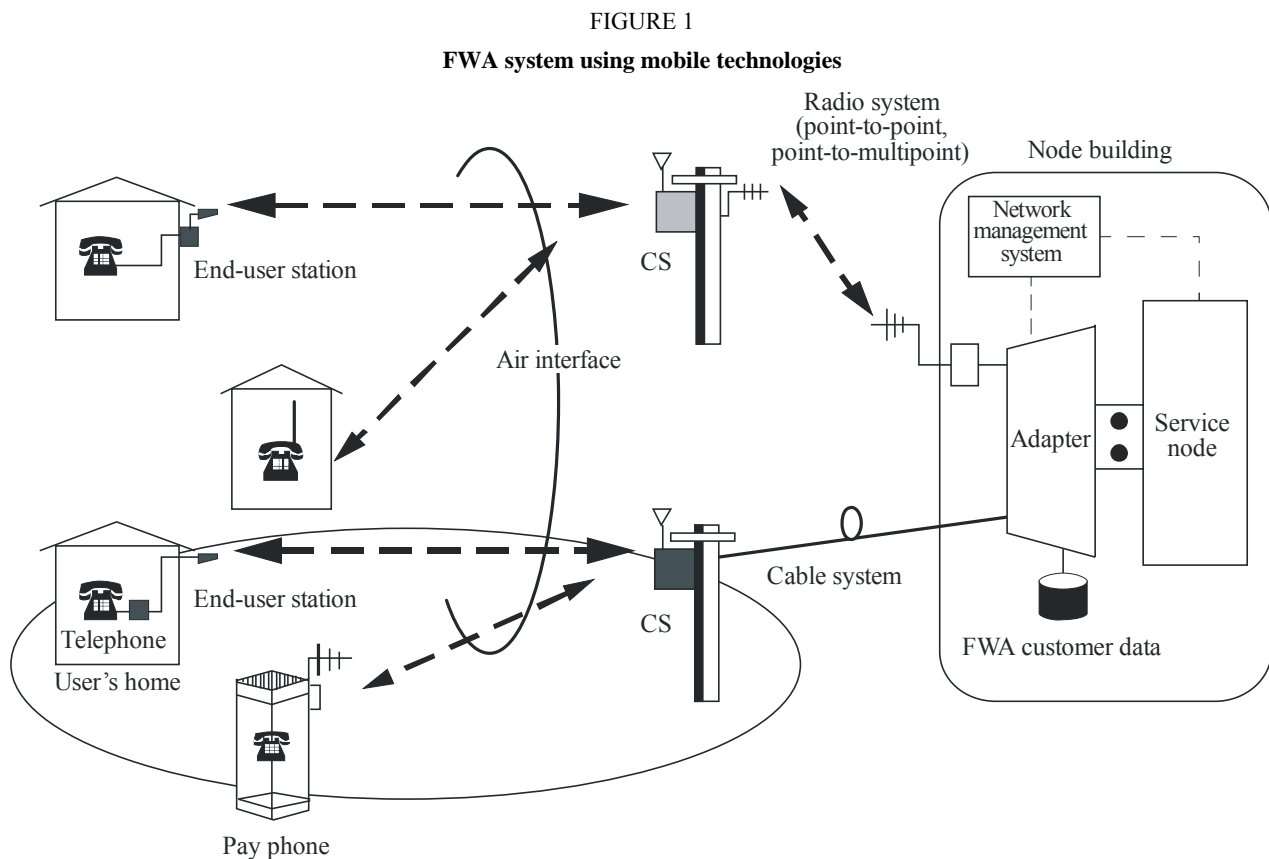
FIGURE 1

**FWA system using mobile technologies**

Radio system
(point-to-point,
point-to-multipoint)

Node building

Network
management
system

End-user station

CS

Air interface

Adapter

Service
node

Cable system

End-user station

CS

Telephone

User's home

FWA customer data

Pay phone